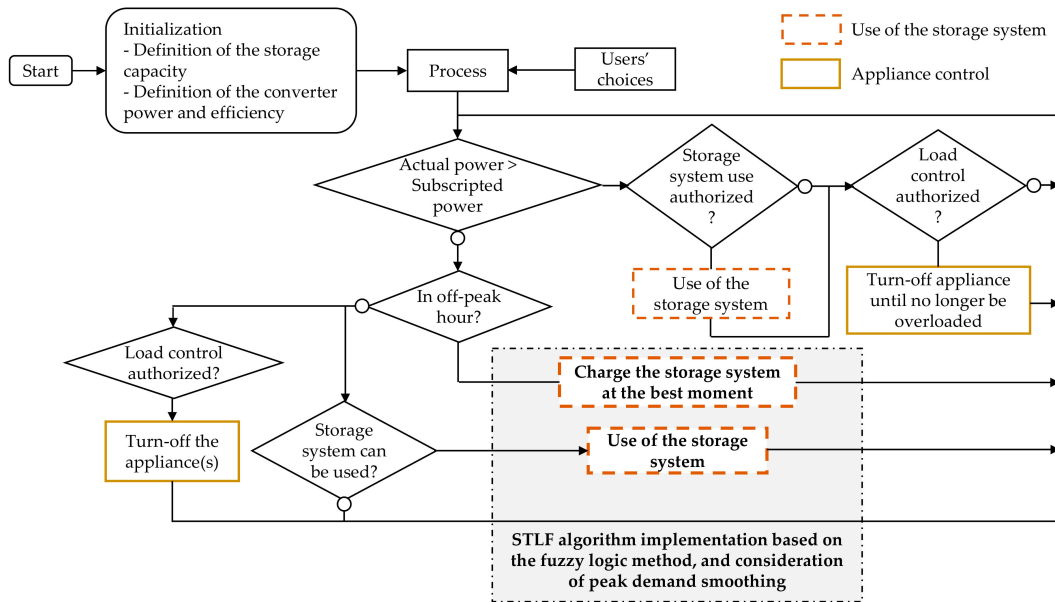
Use of the storage system

Appliance control

Start

Initialization
- Definition of the storage capacity
- Definition of the converter power and efficiency

Process

Users' choices

Actual power > Subscripted power

Storage system use authorized ?

Load control authorized ?

Use of the storage system

Turn-off appliance until no longer be overloaded

In off-peak hour?

Load control authorized?

Charge the storage system at the best moment

Turn-off the appliance(s)

Storage system can be used?

Use of the storage system

STLF algorithm implementation based on the fuzzy logic method, and consideration of peak demand smoothing